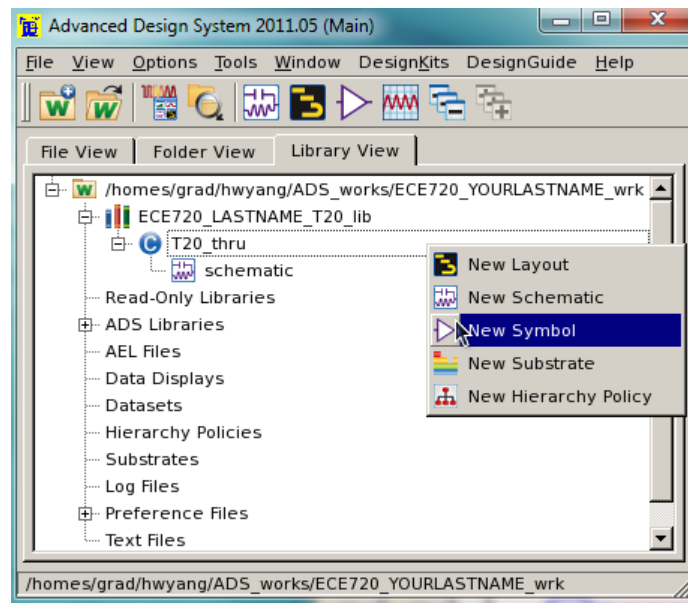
Advanced Design System 2011.05 (Main)

File View Options Tools Window DesignKits DesignGuide Help

File View | Folder View | Library View

/homes/grad/hwyang/ADS_works/ECE720_YOURLASTNAME_wrk
ECE720_LASTNAME_T20_lib
T20_thru
schematic
Read-Only Libraries
ADS Libraries
AEL Files
Data Displays
Datasets
Hierarchy Policies
Substrates
Log Files
Preference Files
Text Files

New Layout
New Schematic
New Symbol
New Substrate
New Hierarchy Policy

/homes/grad/hwyang/ADS_works/ECE720_YOURLASTNAME_wrk